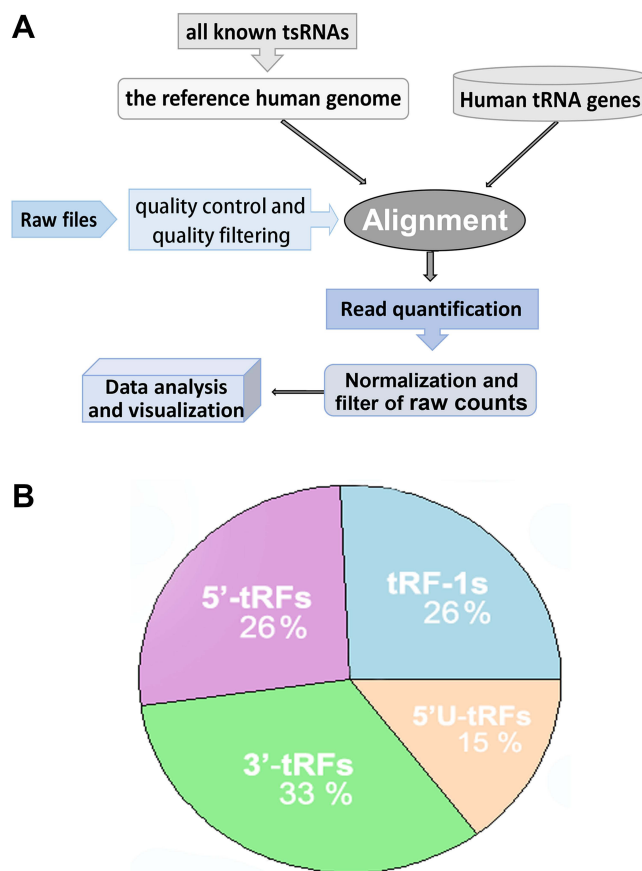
A

all known tsRNAs

the reference human genome

Human tRNA genes

Raw files

quality control and quality filtering

Alignment

Read quantification

Normalization and filter of raw counts

Data analysis and visualization

B

5'-tRFs 26 %

tRF-1s 26%

5'U-tRFs 15 %

3'-tRFs 33 %